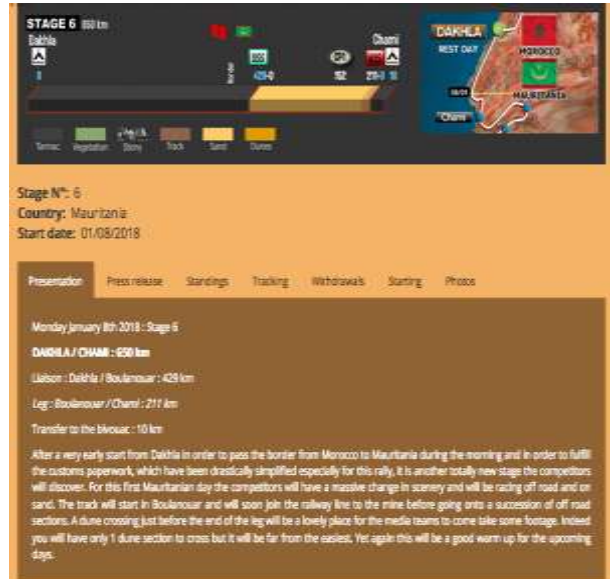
STAGE 6 650 km
Dakhla
0
Border
429-0
SR
Chami
211-0 10

DAKHLA
REST DAY
MOROCCO
MAURITANIA
Chami

Tarmac Vegetation Stony Track Sand Dunes

Stage N°: 6
Country: Mauritania
Start date: 01/08/2018

Presentation Press release Standings Tracking Withdrawals Starting Photos

Monday january 8th 2018 : Stage 6

DAKHLA / CHAMI : 650 km

Liaison : Dakhla / Boulanouar : 429 km

Leg : Boulanouar / Chami : 211 km

Transfer to the bivouac : 10 km

After a very early start from Dakhla in order to pass the border from Morocco to Mauritania during the morning and in order to fulfill the customs paperwork, which have been drastically simplified especially for this rally, it is another totally new stage the competitors will discover. For this first Mauritanian day the competitors will have a massive change in scenery and will be racing off road and on sand. The track will start in Boulanouar and will soon join the railway line to the mine before going onto a succession of off road sections. A dune crossing just before the end of the leg will be a lovely place for the media teams to come take some footage. Indeed you will have only 1 dune section to cross but it will be far from the easiest. Yet again this will be a good warm up for the upcoming days.